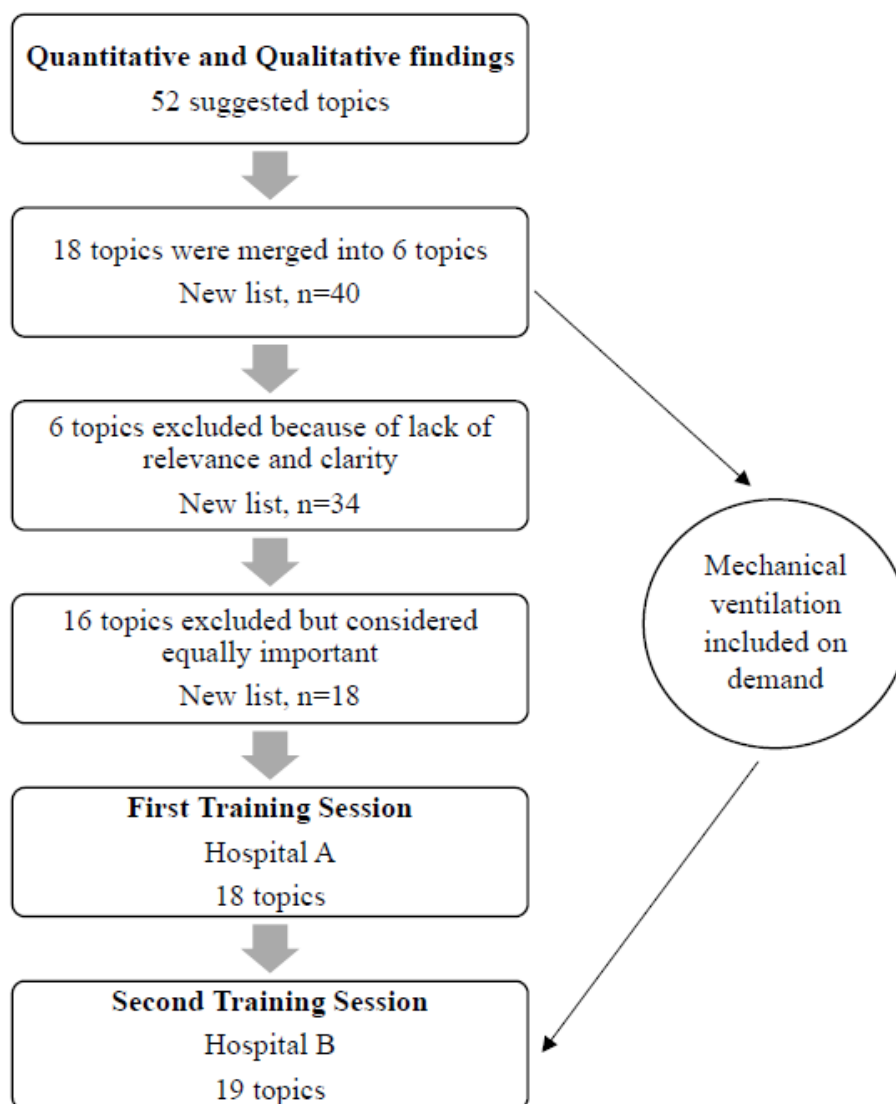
Quantitative and Qualitative findings
52 suggested topics

18 topics were merged into 6 topics
New list, n=40

6 topics excluded because of lack of relevance and clarity
New list, n=34

16 topics excluded but considered equally important
New list, n=18

First Training Session
Hospital A
18 topics

Second Training Session
Hospital B
19 topics

Mechanical ventilation included on demand